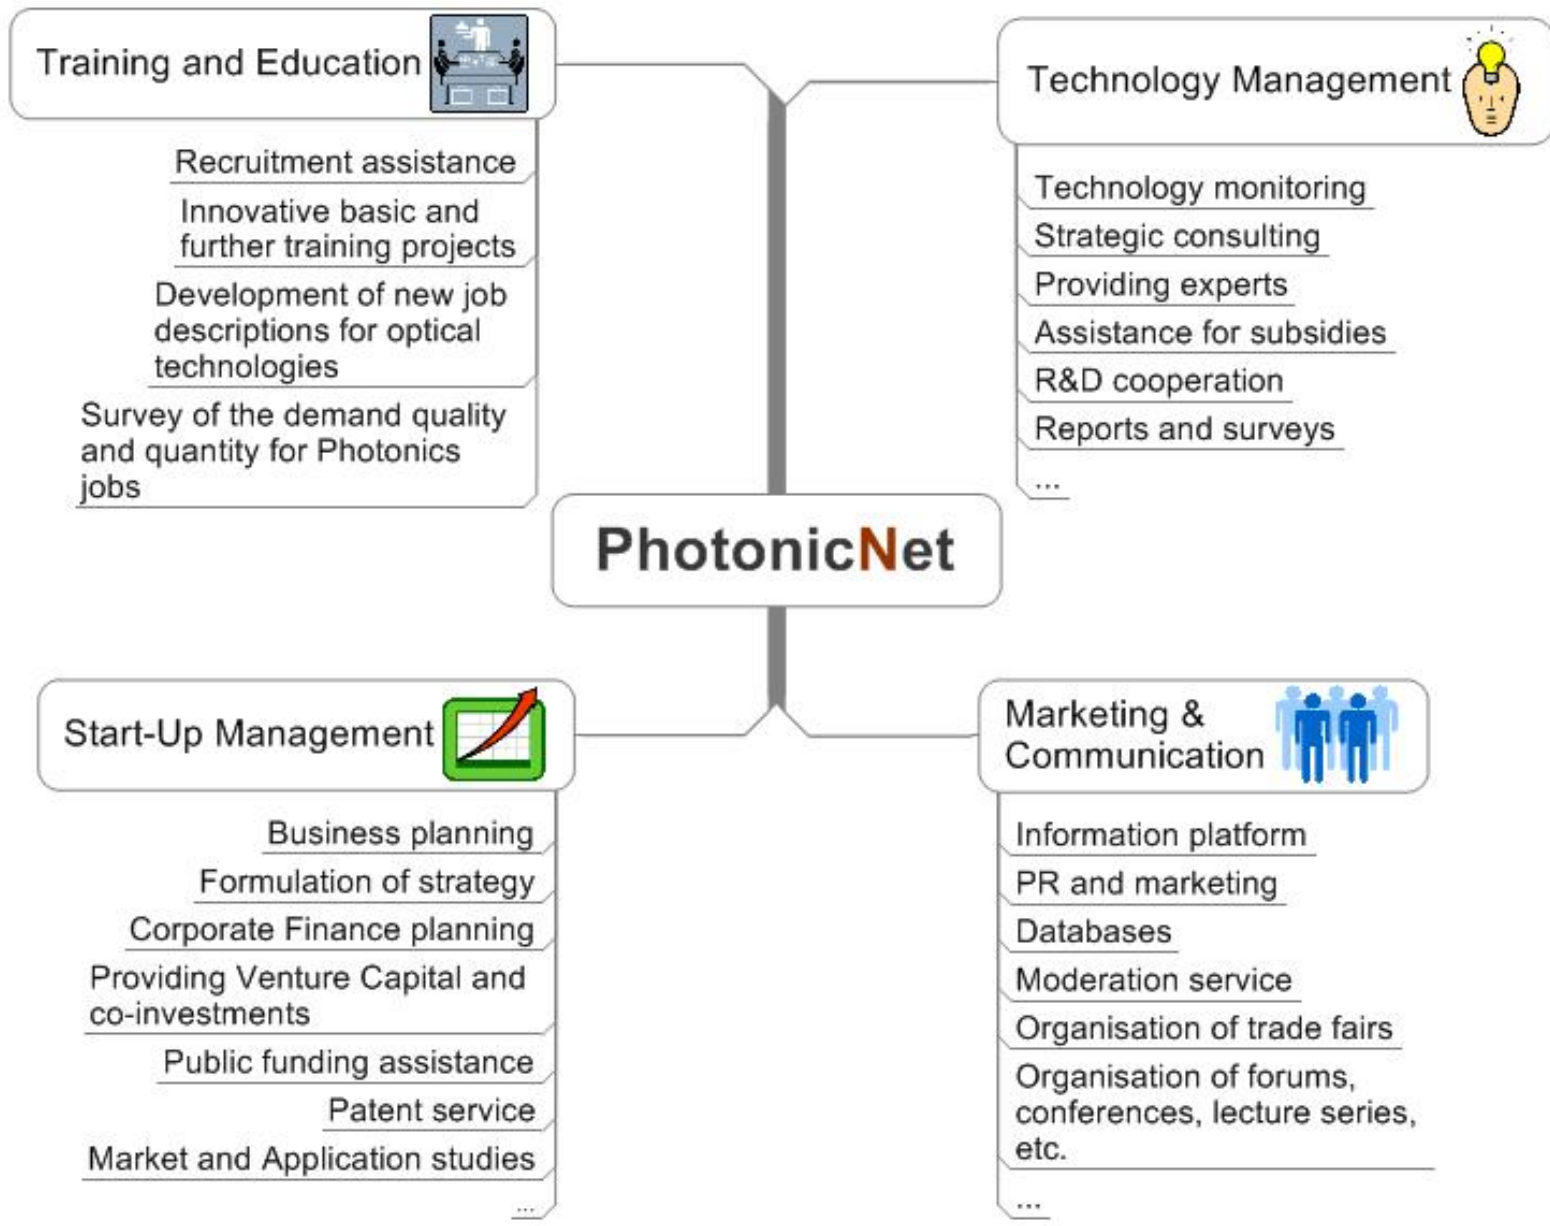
Training and Education

Recruitment assistance

Innovative basic and further training projects

Development of new job descriptions for optical technologies

Survey of the demand quality and quantity for Photonics jobs

Technology Management

Technology monitoring

Strategic consulting

Providing experts

Assistance for subsidies

R&D cooperation

Reports and surveys

...

PhotonicNet

Start-Up Management

Business planning

Formulation of strategy

Corporate Finance planning

Providing Venture Capital and co-investments

Public funding assistance

Patent service

Market and Application studies

...

Marketing & Communication

Information platform

PR and marketing

Databases

Moderation service

Organisation of trade fairs

Organisation of forums, conferences, lecture series, etc.

...